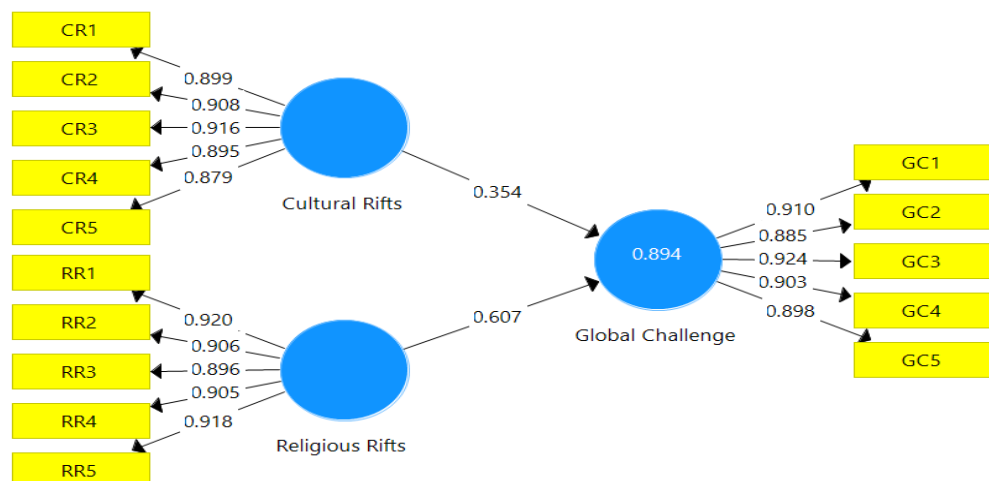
CR1
CR2
CR3
CR4
CR5
0.899
0.908
0.916
0.895
0.879
Cultural Rifts
0.354
RR1
RR2
RR3
RR4
RR5
0.920
0.906
0.896
0.905
0.918
Religious Rifts
0.607
0.894
Global Challenge
0.910
0.885
0.924
0.903
0.898
GC1
GC2
GC3
GC4
GC5